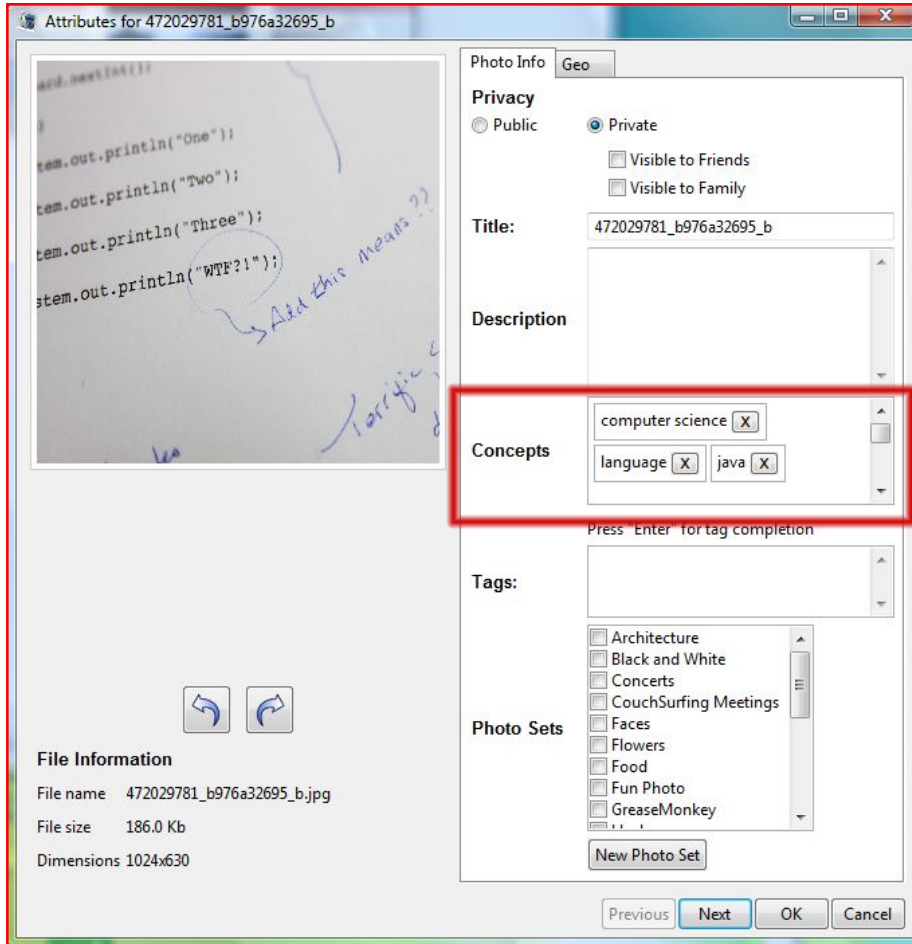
Attributes for 472029781_b976a32695_b

add.next
}
tem.out.println("One");
tem.out.println("Two");
tem.out.println("Three");
stem.out.println("WTF?!");
Add this means ??
Terrific

File Information
File name 472029781_b976a32695_b.jpg
File size 186.0 Kb
Dimensions 1024x630

Photo Info | Geo

Privacy
Public
Private
Visible to Friends
Visible to Family

Title: 472029781_b976a32695_b

Description

Concepts
computer science X
language X
java X

Press "Enter" for tag completion

Tags:

Photo Sets
Architecture
Black and White
Concerts
CouchSurfing Meetings
Faces
Flowers
Food
Fun Photo
GreaseMonkey

New Photo Set

Previous | Next | OK | Cancel